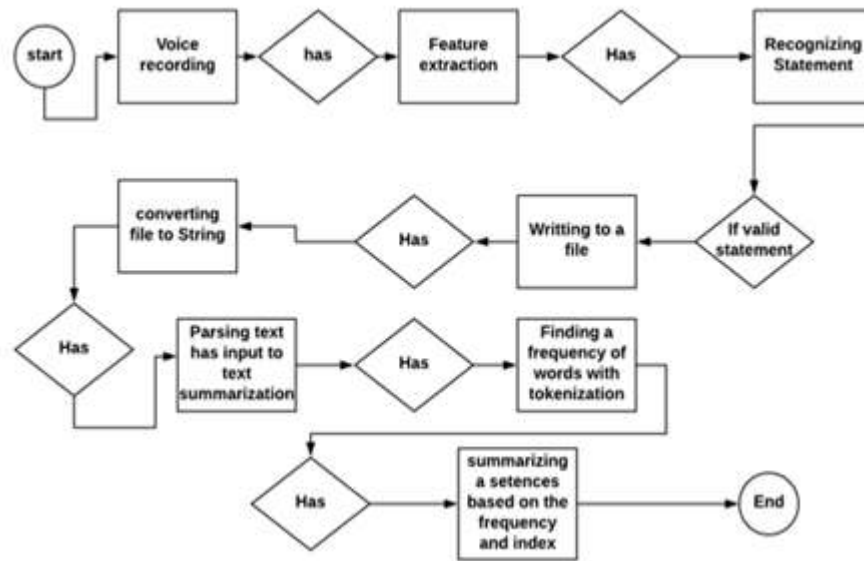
start

Voice recording

has

Feature extraction

Has

Recognizing Statement

If valid statement

Writting to a file

Has

converting file to String

Has

Parsing text has input to text summarization

Has

Finding a frequency of words with tokenization

Has

summarizing a setences based on the frequency and index

End